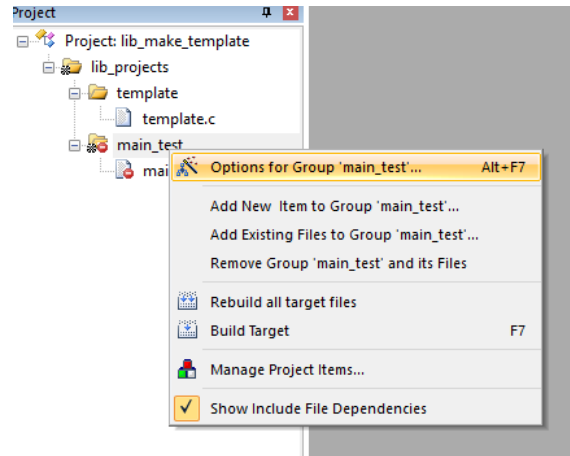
Project

Project: lib_make_template
lib_projects
template
template.c
main_test
mai

Options for Group 'main_test'... Alt+F7
Add New Item to Group 'main_test'...
Add Existing Files to Group 'main_test'...
Remove Group 'main_test' and its Files
Rebuild all target files
Build Target F7
Manage Project Items...
Show Include File Dependencies